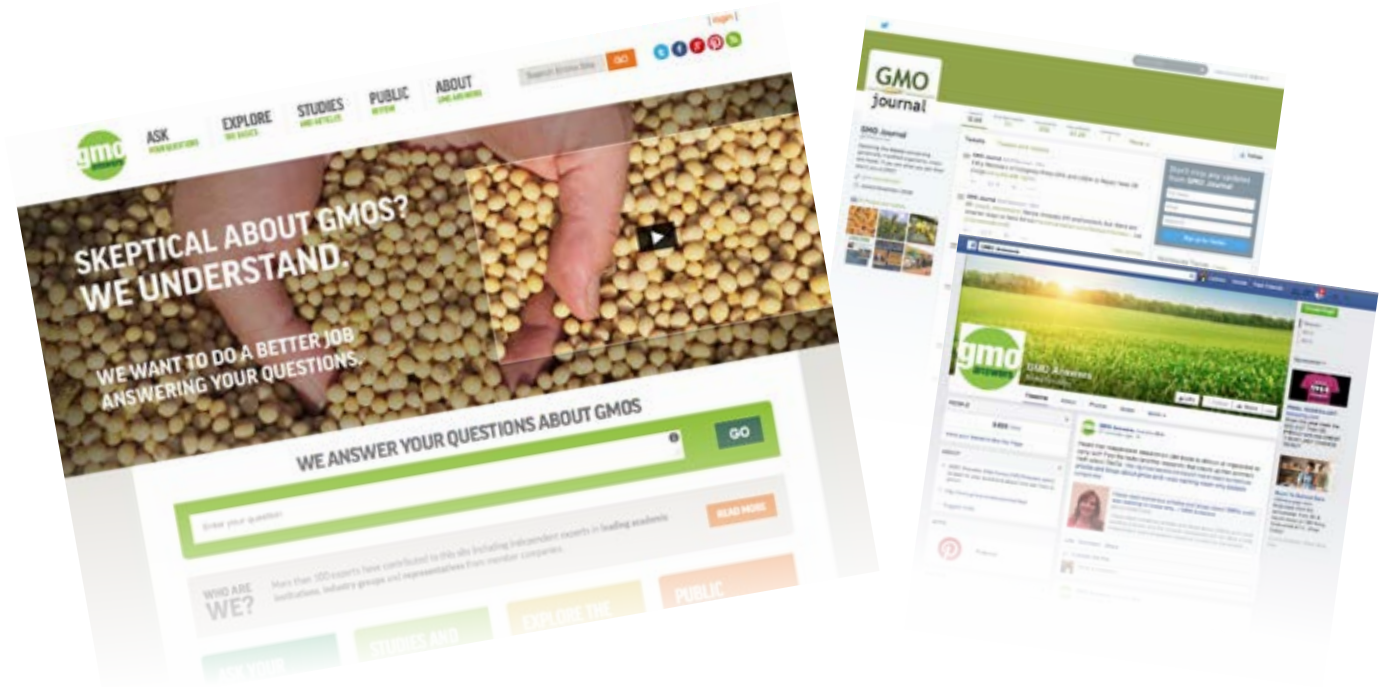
| login |

Search Entire Site GO

gmo answers

ASK YOUR QUESTIONS

EXPLORE THE BASICS

STUDIES AND ARTICLES

PUBLIC REVIEW

ABOUT GMO ANSWERS

SKEPTICAL ABOUT GMOS? WE UNDERSTAND.

WE WANT TO DO A BETTER JOB ANSWERING YOUR QUESTIONS.

WE ANSWER YOUR QUESTIONS ABOUT GMOS

GO

Enter your question

READ MORE

More than 100 experts have contributed to this site including independent experts in leading academic institutions, industry groups and representatives from member companies.

WHO ARE WE?

EXPLORE THE

PUBLIC

ASK YOUR

STUDIES AND

GMO journal

GMO Journal

Tweets

GMO Answers

GMO Answers

Like